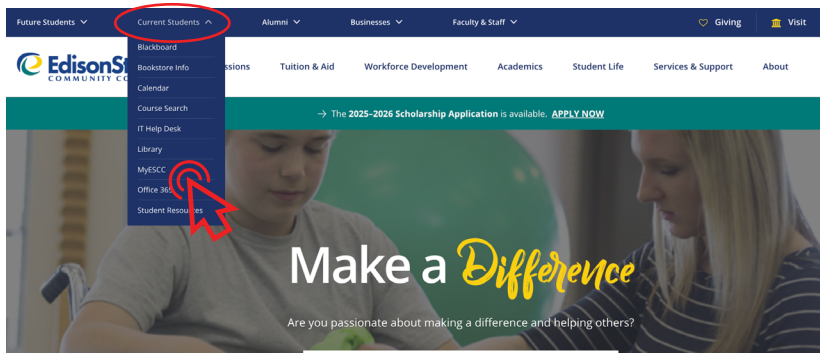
Future Students Current Students Alumni Businesses Faculty & Staff Giving Visit

EdisonS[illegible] COMMUNITY C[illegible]

Blackboard
Bookstore Info
Calendar
Course Search
IT Help Desk
Library
MyESCC
Office 365
Student Resources

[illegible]ssions Tuition & Aid Workforce Development Academics Student Life Services & Support About

→ The 2025–2026 Scholarship Application is available. APPLY NOW

Make a Difference

Are you passionate about making a difference and helping others?